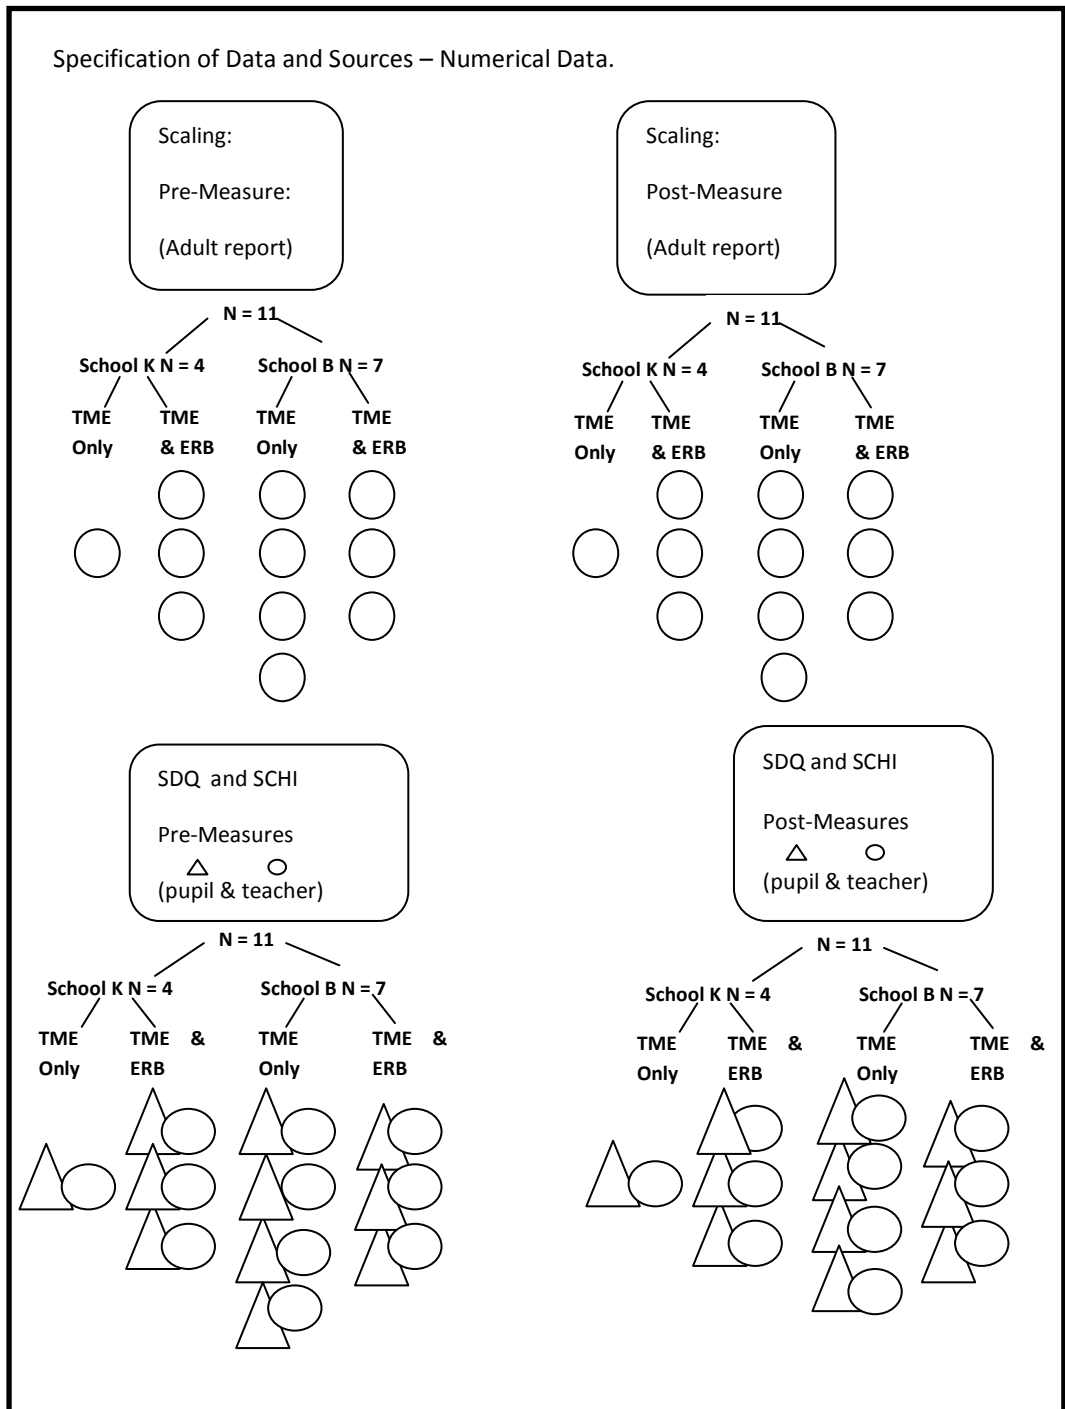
Specification of Data and Sources – Numerical Data.

Scaling:

Pre-Measure:

(Adult report)

N = 11

School K N = 4

School B N = 7

TME Only

TME & ERB

TME Only

TME & ERB

Scaling:

Post-Measure

(Adult report)

N = 11

School K N = 4

School B N = 7

TME Only

TME & ERB

TME Only

TME & ERB

SDQ and SCHI

Pre-Measures

△ ○

(pupil & teacher)

N = 11

School K N = 4

School B N = 7

TME Only

TME & ERB

TME Only

TME & ERB

SDQ and SCHI

Post-Measures

△ ○

(pupil & teacher)

N = 11

School K N = 4

School B N = 7

TME Only

TME & ERB

TME Only

TME & ERB